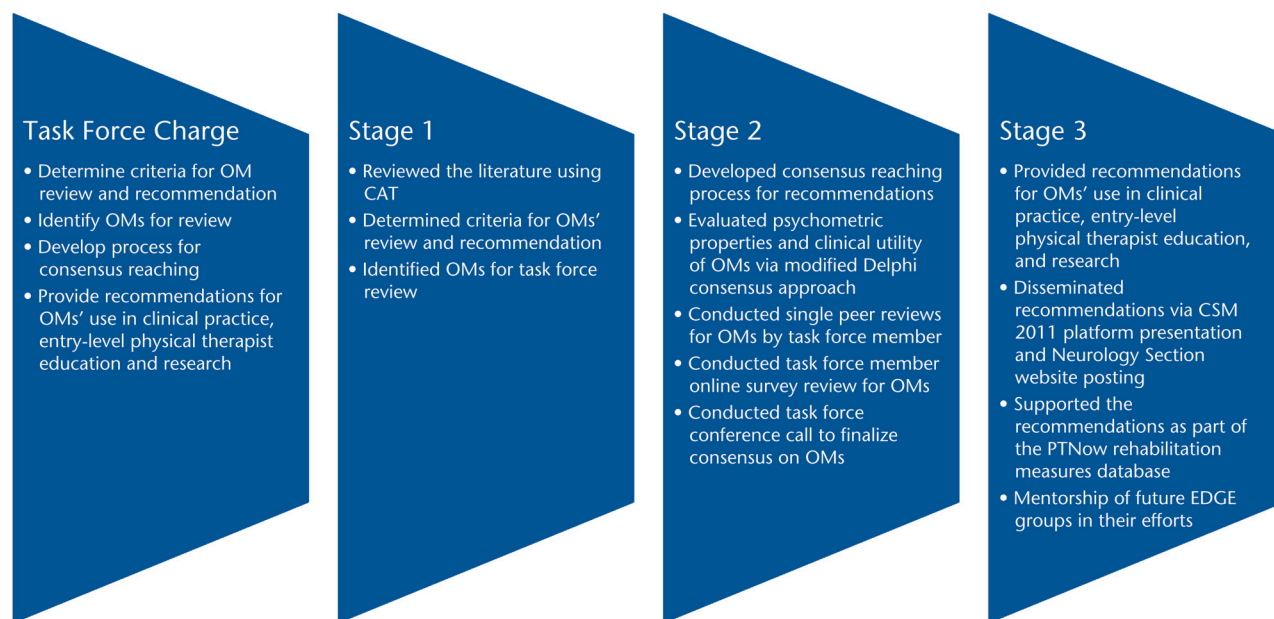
Task Force Charge

• Determine criteria for OM review and recommendation
• Identify OMs for review
• Develop process for consensus reaching
• Provide recommendations for OMs' use in clinical practice, entry-level physical therapist education and research

Stage 1

• Reviewed the literature using CAT
• Determined criteria for OMs' review and recommendation
• Identified OMs for task force review

Stage 2

• Developed consensus reaching process for recommendations
• Evaluated psychometric properties and clinical utility of OMs via modified Delphi consensus approach
• Conducted single peer reviews for OMs by task force member
• Conducted task force member online survey review for OMs
• Conducted task force conference call to finalize consensus on OMs

Stage 3

• Provided recommendations for OMs' use in clinical practice, entry-level physical therapist education, and research
• Disseminated recommendations via CSM 2011 platform presentation and Neurology Section website posting
• Supported the recommendations as part of the PTNow rehabilitation measures database
• Mentorship of future EDGE groups in their efforts